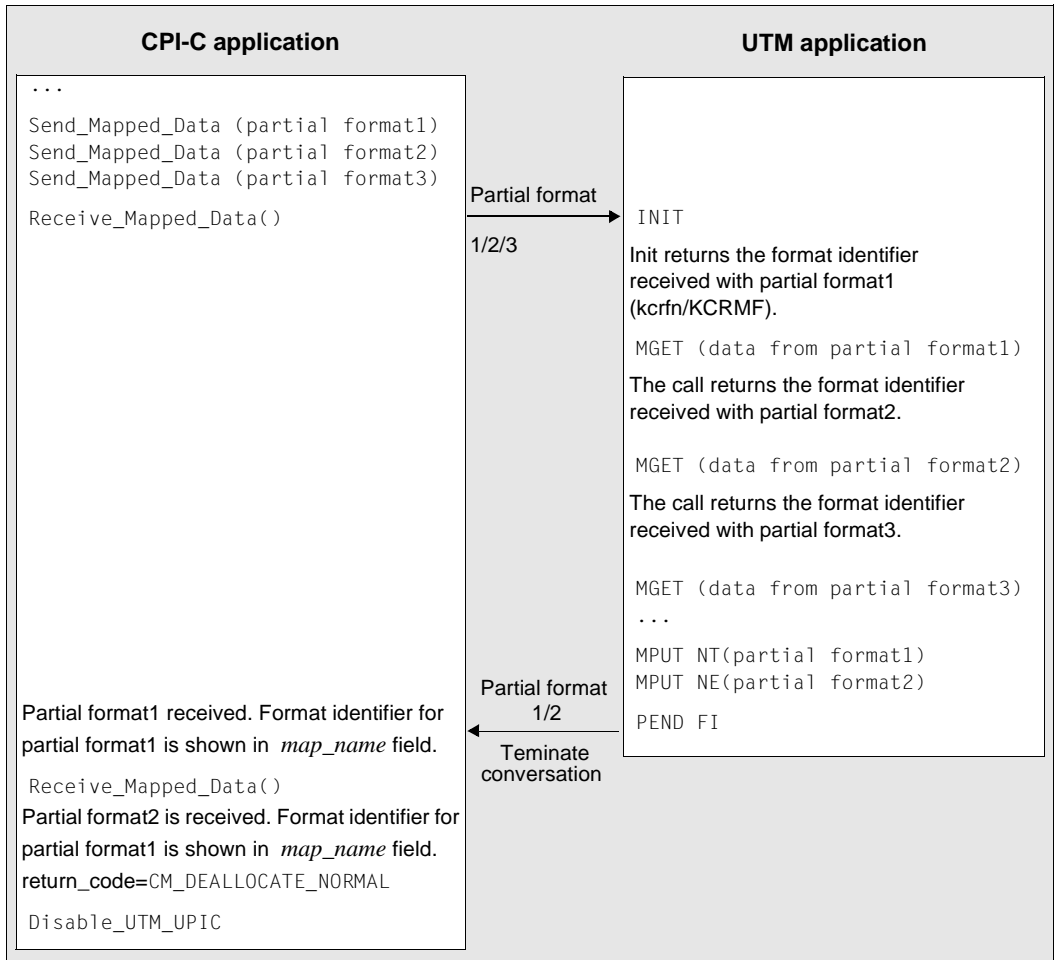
CPI-C application

UTM application

...

Send_Mapped_Data (partial format1)
Send_Mapped_Data (partial format2)
Send_Mapped_Data (partial format3)

Receive_Mapped_Data()

Partial format

1/2/3

INIT

Init returns the format identifier received with partial format1 (kcrfn/KCRMF).

MGET (data from partial format1)

The call returns the format identifier received with partial format2.

MGET (data from partial format2)

The call returns the format identifier received with partial format3.

MGET (data from partial format3)
...

MPUT NT(partial format1)
MPUT NE(partial format2)

PEND FI

Partial format 1/2

Teminate conversation

Partial format1 received. Format identifier for partial format1 is shown in *map_name* field.

Receive_Mapped_Data()

Partial format2 is received. Format identifier for partial format1 is shown in *map_name* field.

return_code=CM_DEALLOCATE_NORMAL

Disable_UTM_UPIC